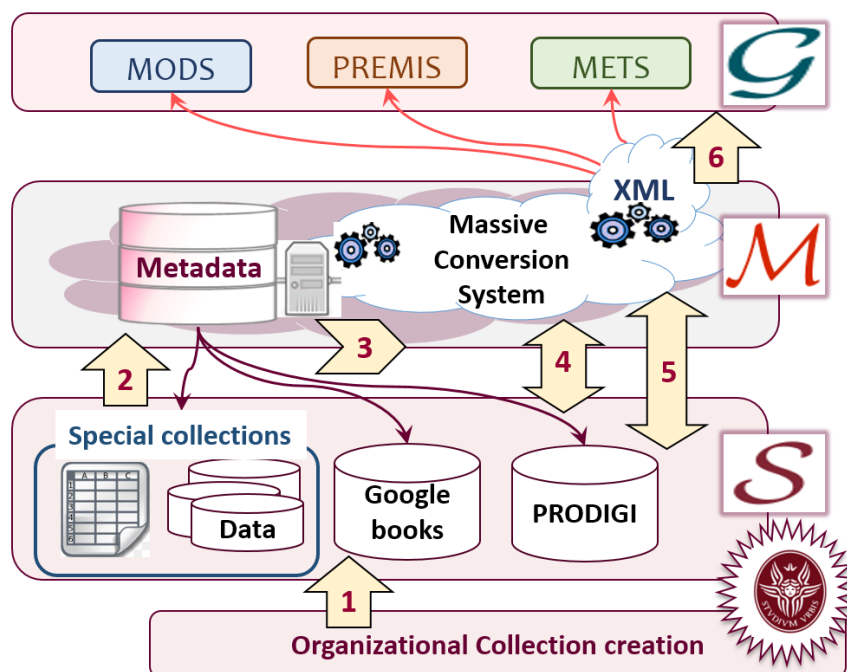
MODS

PREMIS

METS

$\mathcal{G}$

6

XML

Metadata

Massive Conversion System

$\mathcal{M}$

3

2

4

5

Special collections

A B C

1 2 3 4 5 6

Data

Google books

PRODIGI

$\mathcal{S}$

1

Organizational Collection creation

STVDIVM VRBIS